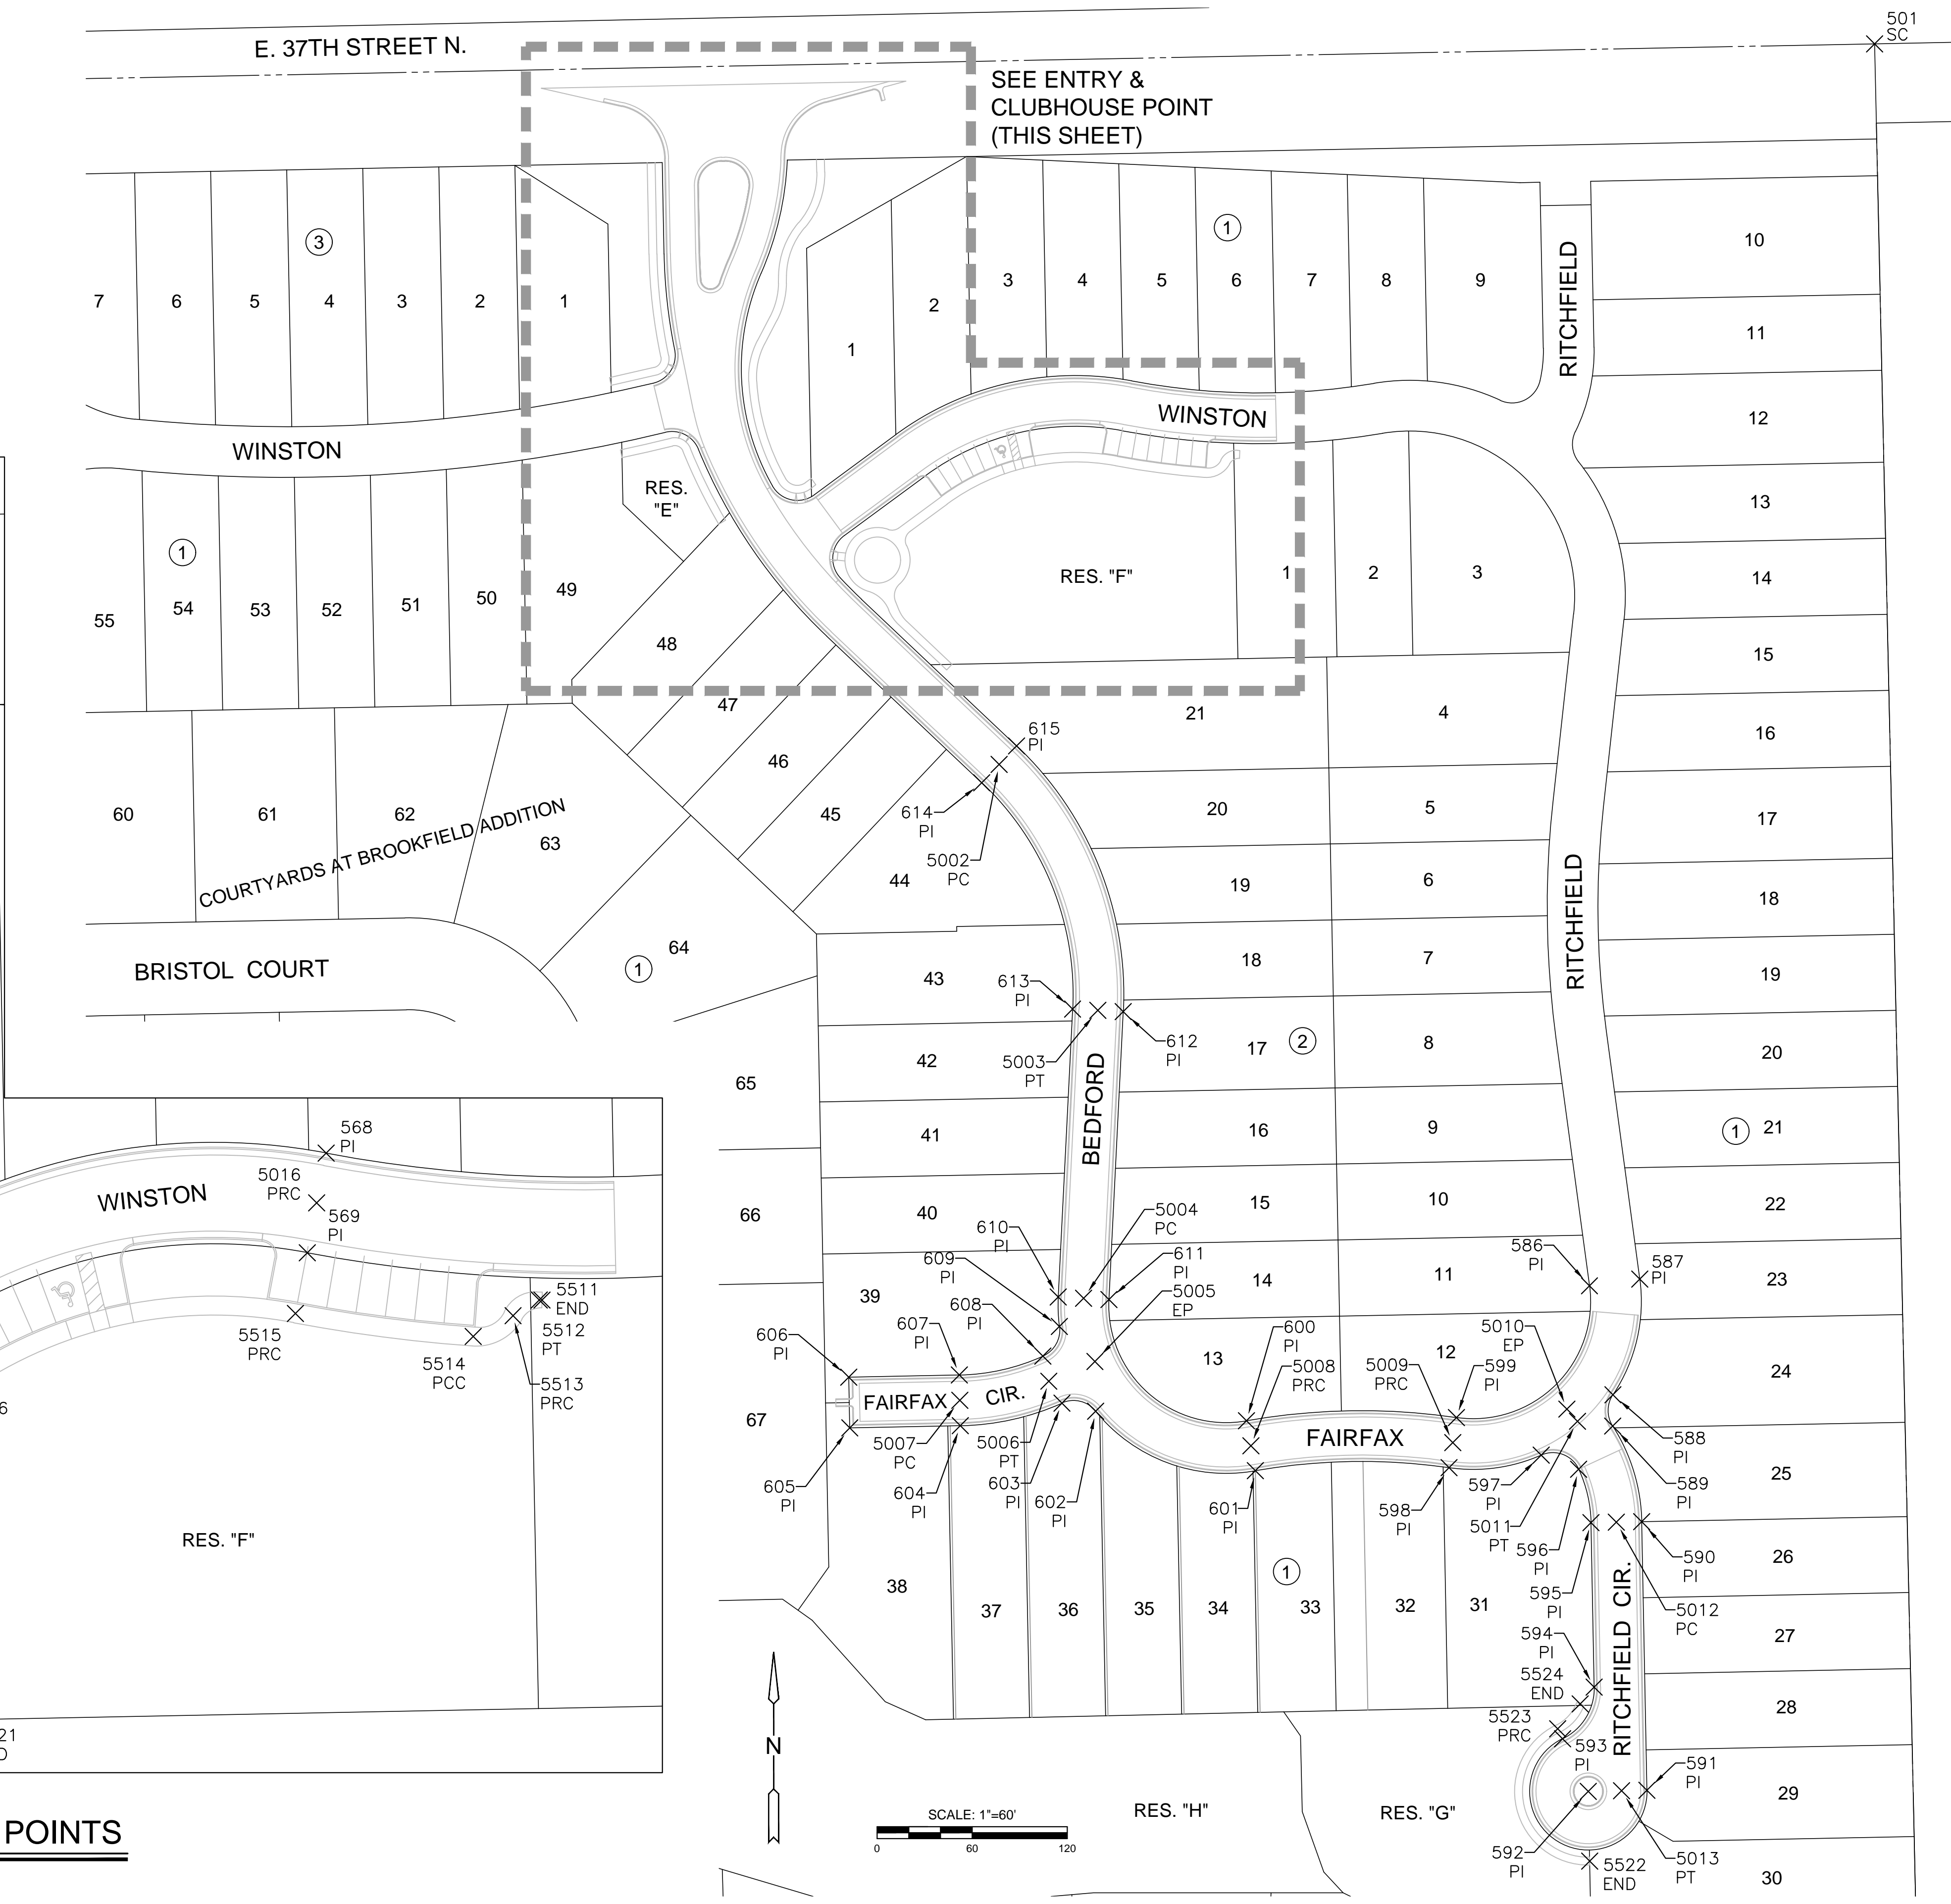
E. 37TH STREET N.

501
SC

SEE ENTRY & CLUBHOUSE POINT (THIS SHEET)

3
7 6 5 4 3 2 1

1
1 2 3 4 5 6 7 8 9

RITCHFIELD

10
11
12
13
14
15
16
17
18
19
20
21
22
23
24
25
26
27
28
29
30

WINSTON

WINSTON

RES. "E"

RES. "F"

1
55 54 53 52 51 50 49

48
47
46
45
44

1 2 3
21 4
20 5
19 6
18 7
17 2 8
16 9
15 10
14 11
13 12

615 PI
614 PI
5002 PC

60 61 62 63
COURTYARDS AT BROOKFIELD ADDITION

BRISTOL COURT

1 64

43
42
41
40
39
38
65
66
67

613 PI
612 PI
5003 PT

BEDFORD

RITCHFIELD

1 21

568 PI
5016 PRC
569 PI
WINSTON
5511 END
5512 PT
5513 PRC
5514 PCC
5515 PRC

RES. "F"

610 PI
609 PI
608 PI
607 PI
606 PI
605 PI
604 PI
603 PI
602 PI
601 PI
5004 PC
611 PI
5005 EP
5006 PT
5007 PC
600 PI
5008 PRC
5009 PRC
599 PI
5010 EP
598 PI
597 PI
5011 PT
596 PI
595 PI
594 PI
5524 END
5523 PRC
593 PI
592 PI
5522 END
586 PI
587 PI
588 PI
589 PI
590 PI
5012 PC
591 PI
5013 PT

FAIRFAX CIR.
FAIRFAX

1
37 36 35 34 33 32 31

RITCHFIELD CIR.

N

SCALE: 1"=60'
0 60 120

RES. "H"
RES. "G"

POINTS

21
D
6